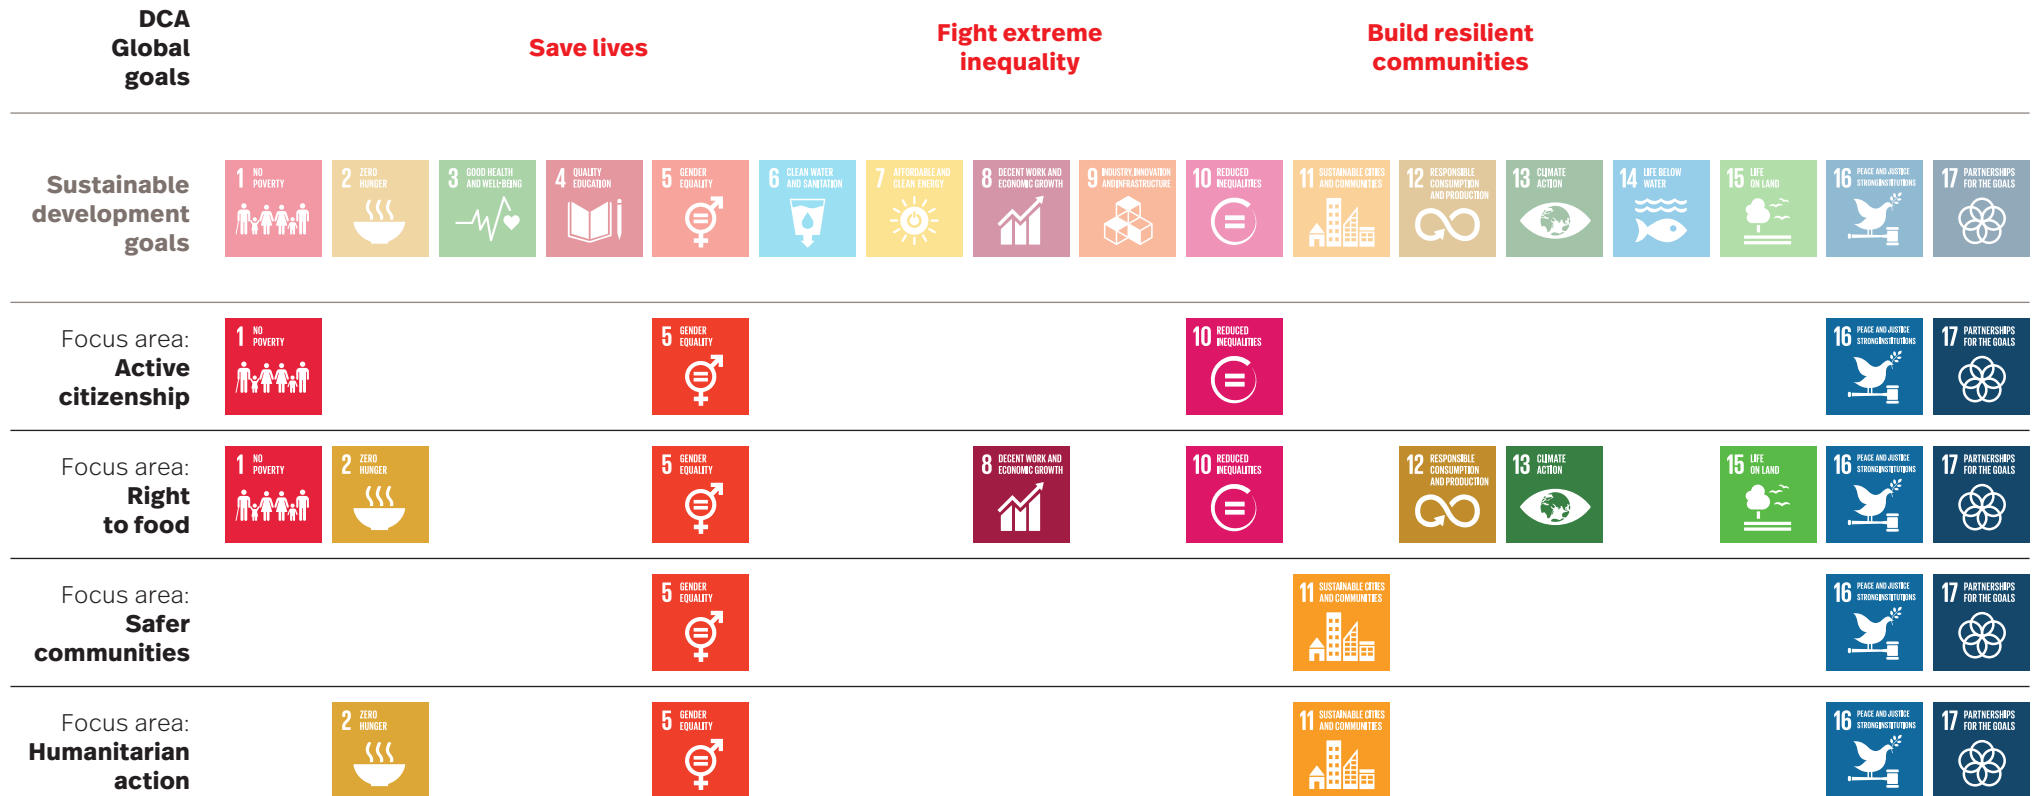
DCA Global goals

Save lives

Fight extreme inequality

Build resilient communities

Sustainable development goals

1 NO POVERTY
2 ZERO HUNGER
3 GOOD HEALTH AND WELL-BEING
4 QUALITY EDUCATION
5 GENDER EQUALITY
6 CLEAN WATER AND SANITATION
7 AFFORDABLE AND CLEAN ENERGY
8 DECENT WORK AND ECONOMIC GROWTH
9 INDUSTRY, INNOVATION AND INFRASTRUCTURE
10 REDUCED INEQUALITIES
11 SUSTAINABLE CITIES AND COMMUNITIES
12 RESPONSIBLE CONSUMPTION AND PRODUCTION
13 CLIMATE ACTION
14 LIFE BELOW WATER
15 LIFE ON LAND
16 PEACE AND JUSTICE STRONG INSTITUTIONS
17 PARTNERSHIPS FOR THE GOALS

Focus area: Active citizenship

1 NO POVERTY
5 GENDER EQUALITY
10 REDUCED INEQUALITIES
16 PEACE AND JUSTICE STRONG INSTITUTIONS
17 PARTNERSHIPS FOR THE GOALS

Focus area: Right to food

1 NO POVERTY
2 ZERO HUNGER
5 GENDER EQUALITY
8 DECENT WORK AND ECONOMIC GROWTH
10 REDUCED INEQUALITIES
12 RESPONSIBLE CONSUMPTION AND PRODUCTION
13 CLIMATE ACTION
15 LIFE ON LAND
16 PEACE AND JUSTICE STRONG INSTITUTIONS
17 PARTNERSHIPS FOR THE GOALS

Focus area: Safer communities

5 GENDER EQUALITY
11 SUSTAINABLE CITIES AND COMMUNITIES
16 PEACE AND JUSTICE STRONG INSTITUTIONS
17 PARTNERSHIPS FOR THE GOALS

Focus area: Humanitarian action

2 ZERO HUNGER
5 GENDER EQUALITY
11 SUSTAINABLE CITIES AND COMMUNITIES
16 PEACE AND JUSTICE STRONG INSTITUTIONS
17 PARTNERSHIPS FOR THE GOALS